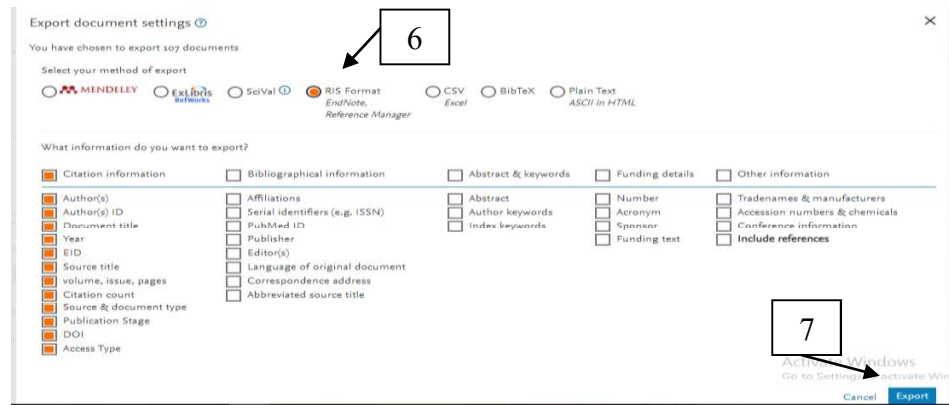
Export document settings ⓘ

×

You have chosen to export 107 documents

6

Select your method of export

MENDELEY

ExLibris RefWorks

SciVal ⓘ

RIS Format EndNote, Reference Manager

CSV Excel

BibTeX

Plain Text ASCII in HTML

What information do you want to export?

| Citation information | Bibliographical information | Abstract & keywords | Funding details | Other information |
|---|---|---|---|---|
| Author(s) | Affiliations | Abstract | Number | Tradenames & manufacturers |
| Author(s) ID | Serial identifiers (e.g. ISSN) | Author keywords | Acronym | Accession numbers & chemicals |
| Document title | PubMed ID | Index keywords | Sponsor | Conference information |
| Year | Publisher | | Funding text | Include references |
| EID | Editor(s) | | | |
| Source title | Language of original document | | | |
| volume, issue, pages | Correspondence address | | | |
| Citation count | Abbreviated source title | | | |
| Source & document type | | | | |
| Publication Stage | | | | |
| DOI | | | | |
| Access Type | | | | |

7

Activate Windows
Go to Settings to activate Windows.

Cancel Export